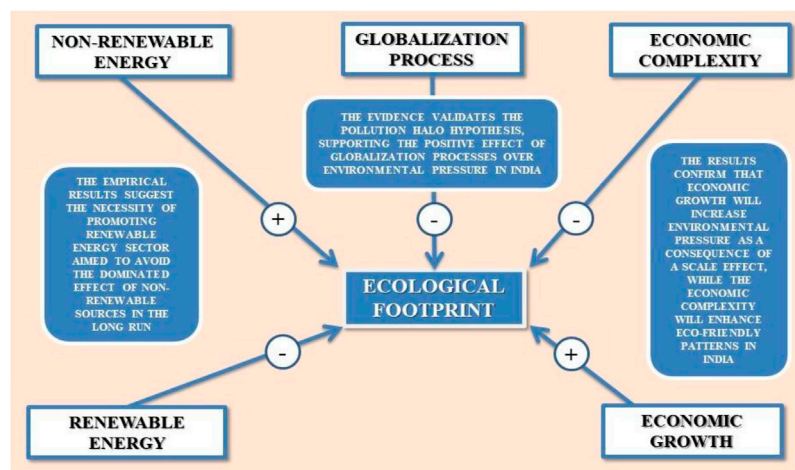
NON-RENEWABLE ENERGY

GLOBALIZATION PROCESS

ECONOMIC COMPLEXITY

THE EVIDENCE VALIDATES THE POLLUTION HALO HYPOTHESIS, SUPPORTING THE POSITIVE EFFECT OF GLOBALIZATION PROCESSES OVER ENVIRONMENTAL PRESSURE IN INDIA

THE EMPIRICAL RESULTS SUGGEST THE NECESSITY OF PROMOTING RENEWABLE ENERGY SECTOR AIMED TO AVOID THE DOMINATED EFFECT OF NON-RENEWABLE SOURCES IN THE LONG RUN

+

-

-

THE RESULTS CONFIRM THAT ECONOMIC GROWTH WILL INCREASE ENVIRONMENTAL PRESSURE AS A CONSEQUENCE OF A SCALE EFFECT, WHILE THE ECONOMIC COMPLEXITY WILL ENHANCE ECO-FRIENDLY PATTERNS IN INDIA

ECOLOGICAL FOOTPRINT

-

+

RENEWABLE ENERGY

ECONOMIC GROWTH